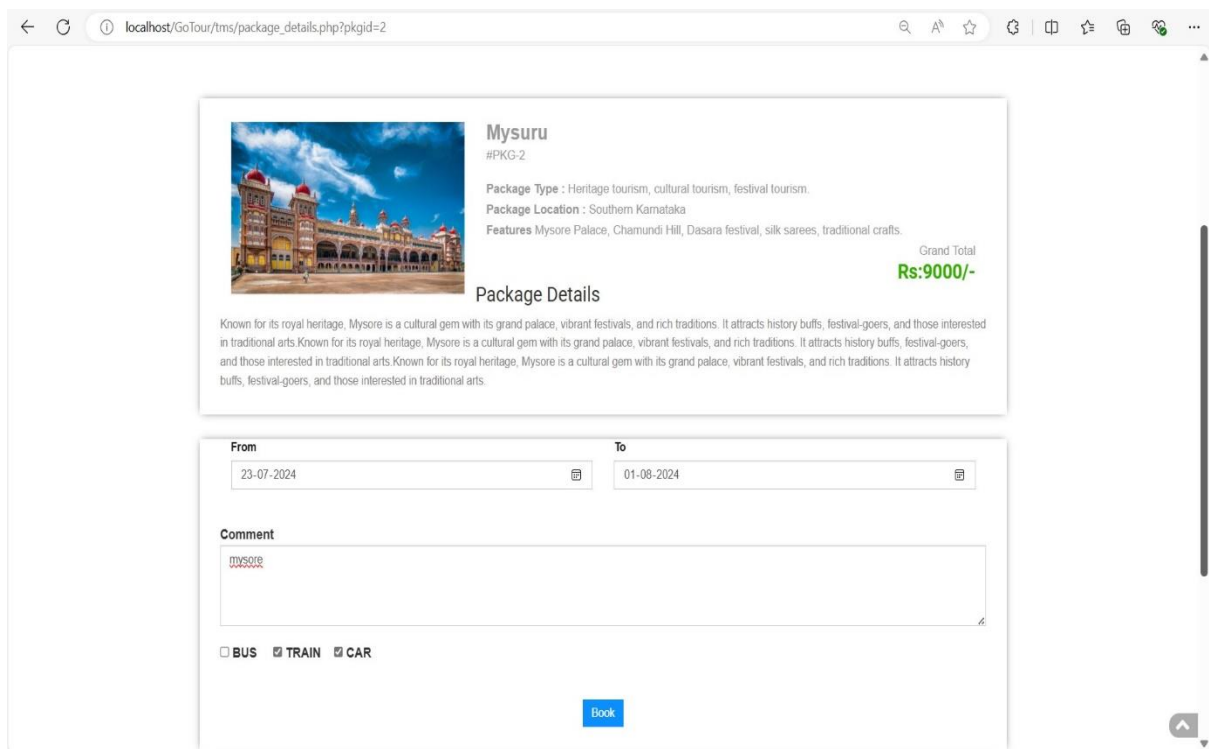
localhost/GoTour/tms/package_details.php?pkgid=2

Mysuru
#PKG-2

Package Type : Heritage tourism, cultural tourism, festival tourism.

Package Location : Southern Karnataka

Features Mysore Palace, Chamundi Hill, Dasara festival, silk sarees, traditional crafts.

Grand Total
Rs:9000/-

Package Details

Known for its royal heritage, Mysore is a cultural gem with its grand palace, vibrant festivals, and rich traditions. It attracts history buffs, festival-goers, and those interested in traditional arts.Known for its royal heritage, Mysore is a cultural gem with its grand palace, vibrant festivals, and rich traditions. It attracts history buffs, festival-goers, and those interested in traditional arts.Known for its royal heritage, Mysore is a cultural gem with its grand palace, vibrant festivals, and rich traditions. It attracts history buffs, festival-goers, and those interested in traditional arts.

From
23-07-2024

To
01-08-2024

Comment
mysore

BUS TRAIN CAR

Book